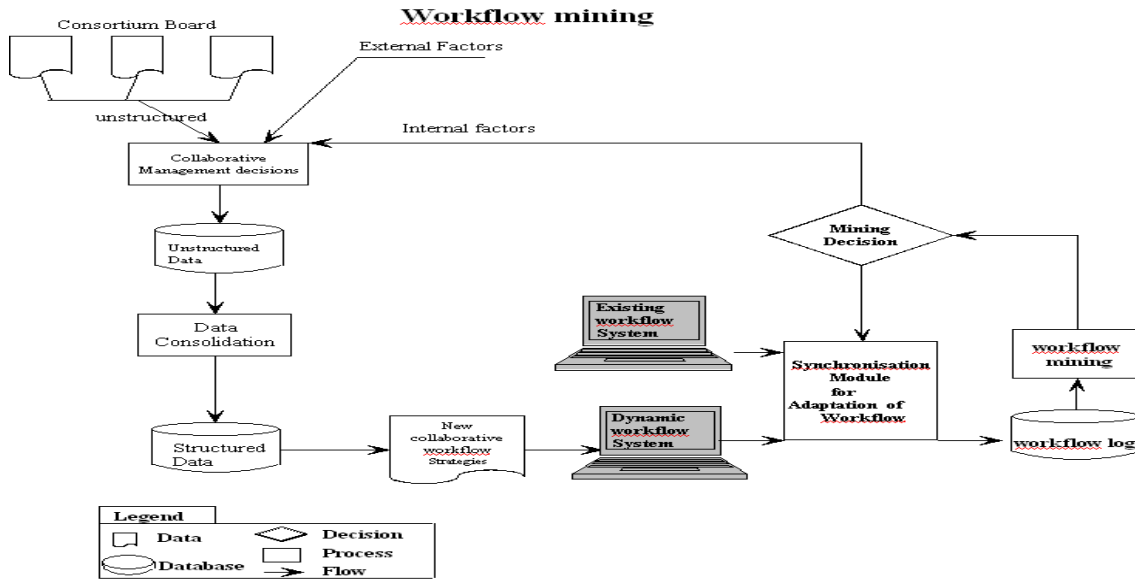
Workflow mining

Consortium Board

External Factors

unstructured

Internal factors

Collaborative Management decisions

Unstructured Data

Data Consolidation

Structured Data

New collaborative workflow Strategies

Mining Decision

Existing workflow System

Dynamic workflow System

Synchronisation Module for Adaptation of Workflow

workflow mining

workflow log

Legend

Data

Decision

Process

Database

Flow